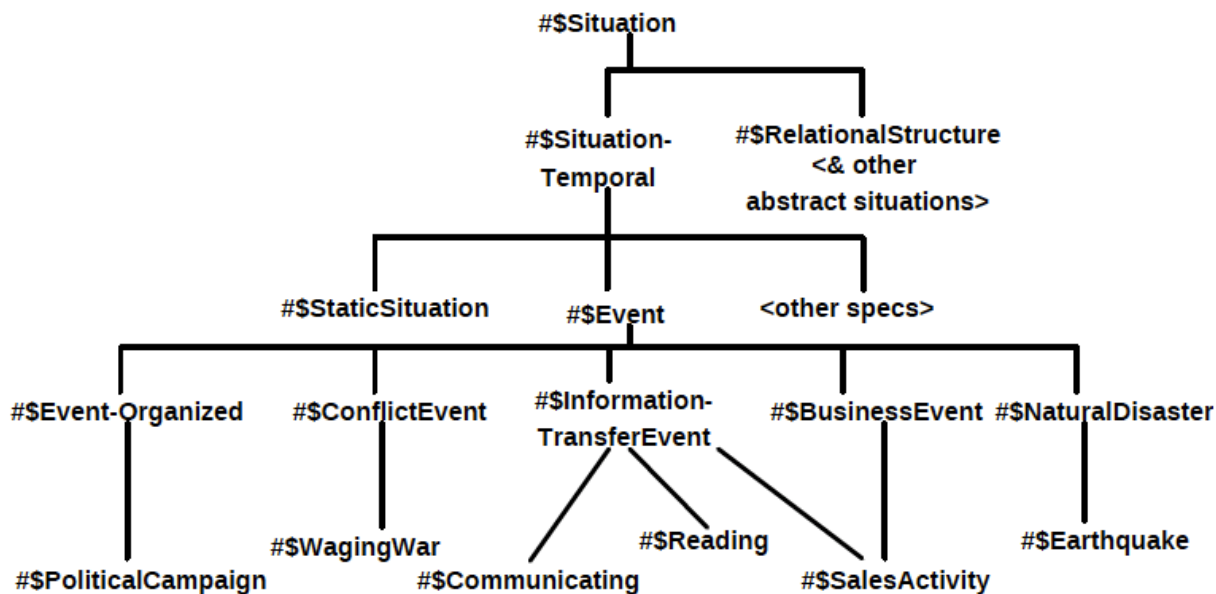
#$Situation

#$Situation-Temporal

#$RelationalStructure <& other abstract situations>

#$StaticSituation

#$Event

<other specs>

#$Event-Organized

#$ConflictEvent

#$Information-TransferEvent

#$BusinessEvent

#$NaturalDisaster

#$PoliticalCampaign

#$WagingWar

#$Communicating

#$Reading

#$SalesActivity

#$Earthquake